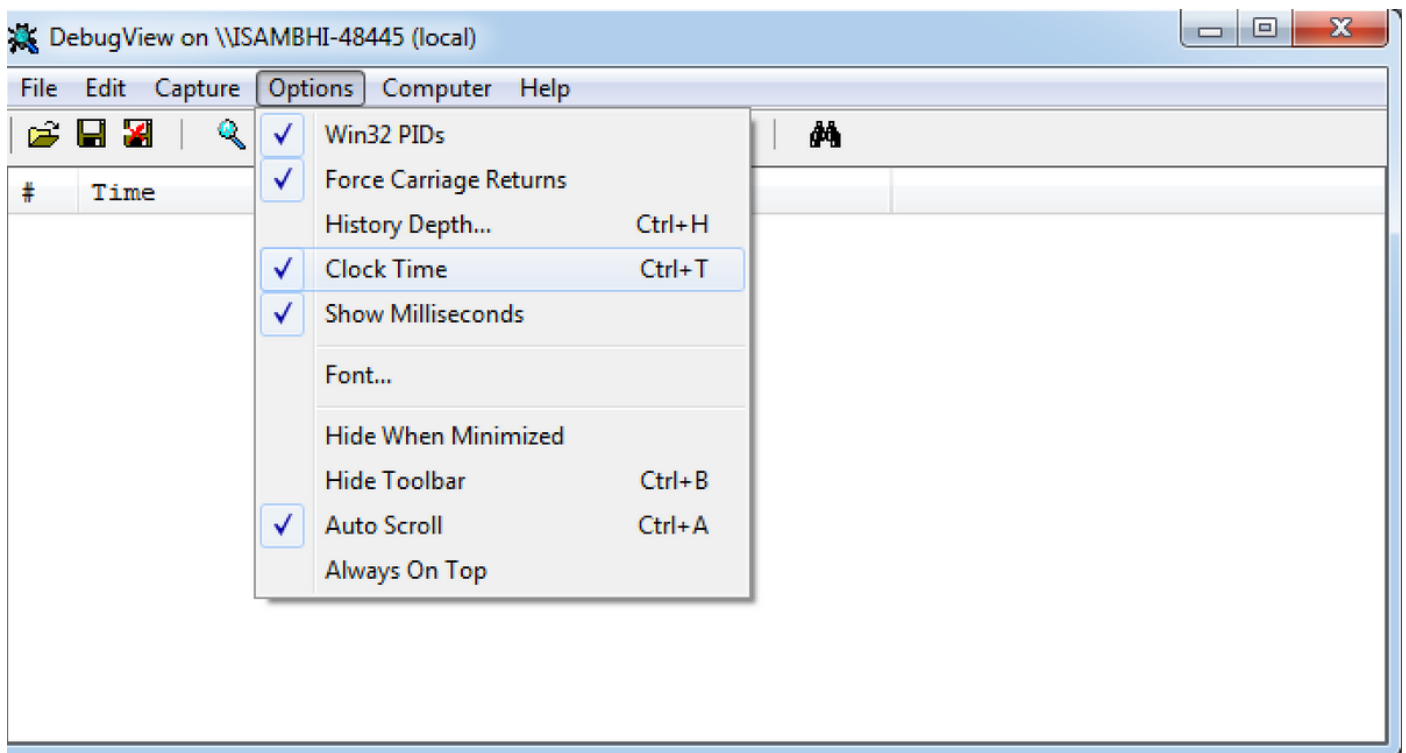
DebugView on \\ISAMBHI-48445 (local)

File Edit Capture Options Computer Help

# Time

✓ Win32 PIDs
✓ Force Carriage Returns
History Depth... Ctrl+H
✓ Clock Time Ctrl+T
✓ Show Milliseconds
Font...
Hide When Minimized
Hide Toolbar Ctrl+B
✓ Auto Scroll Ctrl+A
Always On Top